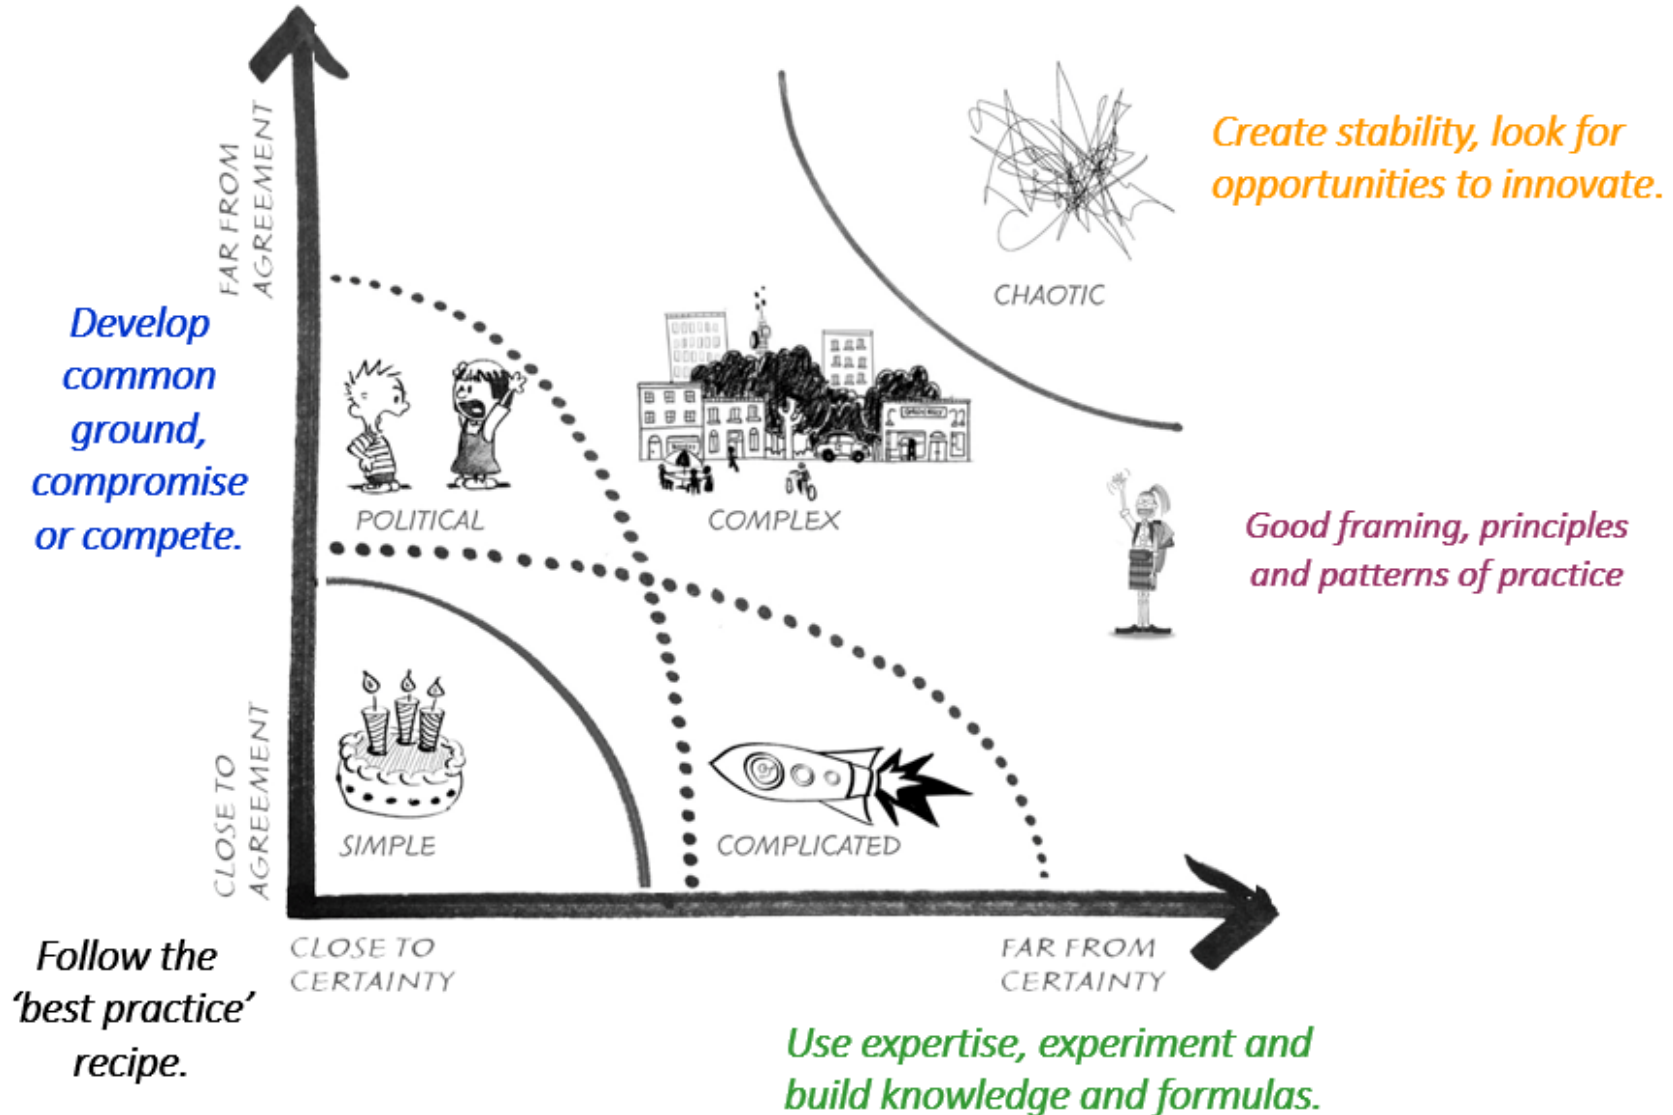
FAR FROM AGREEMENT

Create stability, look for opportunities to innovate.

CHAOTIC

Develop common ground, compromise or compete.

POLITICAL

COMPLEX

Good framing, principles and patterns of practice

CLOSE TO AGREEMENT

SIMPLE

COMPLICATED

Follow the 'best practice' recipe.

CLOSE TO CERTAINTY

FAR FROM CERTAINTY

Use expertise, experiment and build knowledge and formulas.